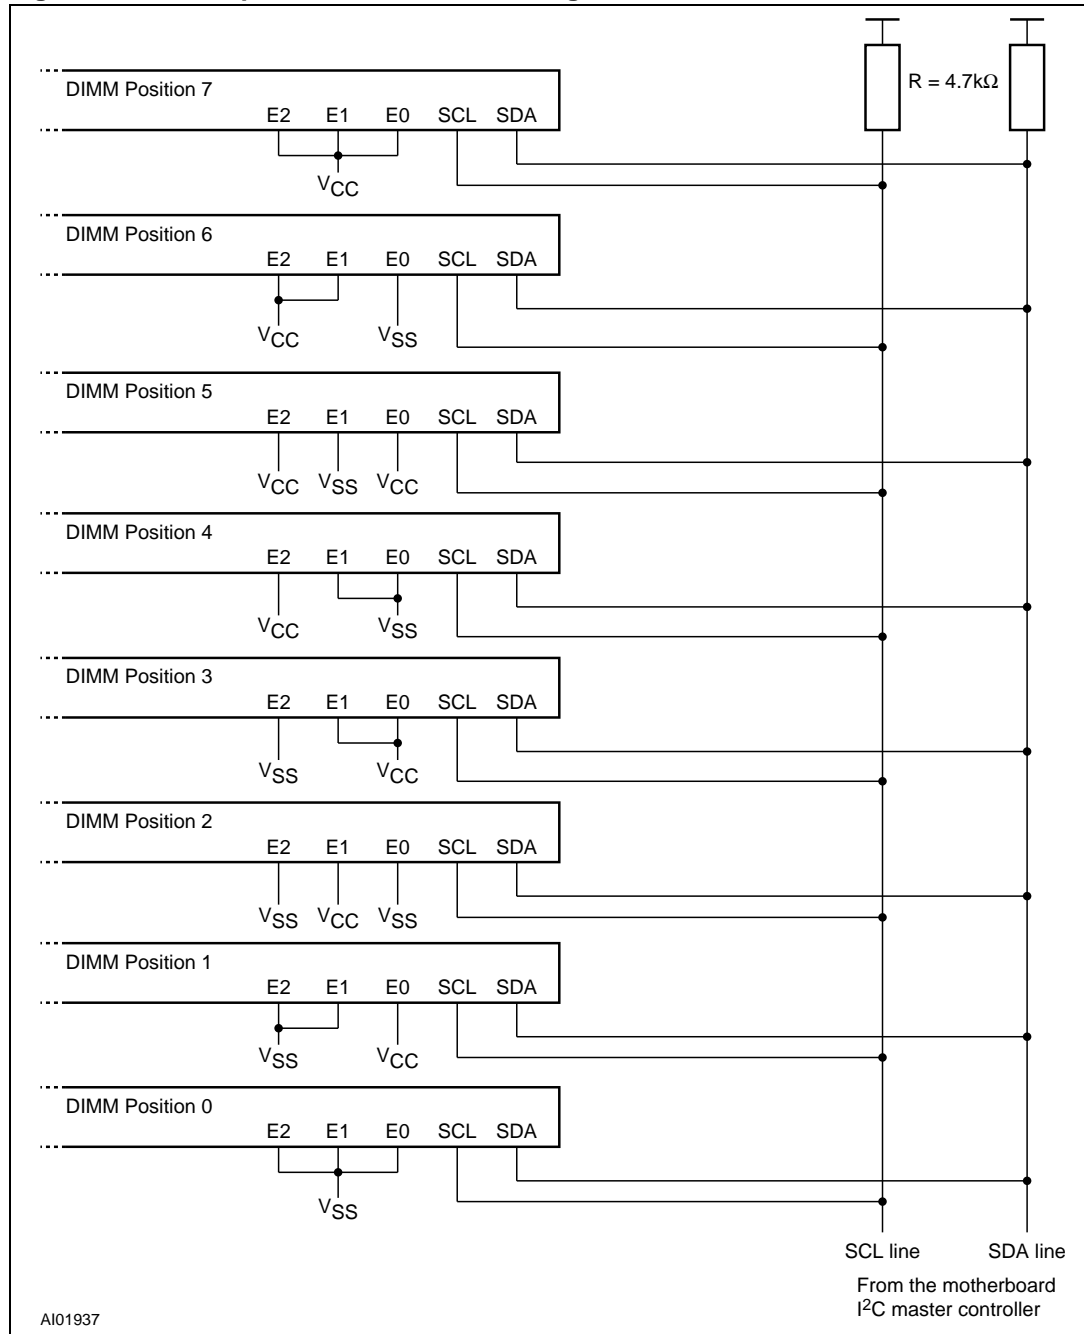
DIMM Position 7
E2 E1 E0 SCL SDA
$V_{CC}$

R = 4.7kΩ

DIMM Position 6
E2 E1 E0 SCL SDA
$V_{CC}$ $V_{SS}$

DIMM Position 5
E2 E1 E0 SCL SDA
$V_{CC}$ $V_{SS}$ $V_{CC}$

DIMM Position 4
E2 E1 E0 SCL SDA
$V_{CC}$ $V_{SS}$

DIMM Position 3
E2 E1 E0 SCL SDA
$V_{SS}$ $V_{CC}$

DIMM Position 2
E2 E1 E0 SCL SDA
$V_{SS}$ $V_{CC}$ $V_{SS}$

DIMM Position 1
E2 E1 E0 SCL SDA
$V_{SS}$ $V_{CC}$

DIMM Position 0
E2 E1 E0 SCL SDA
$V_{SS}$

SCL line SDA line

From the motherboard $I^2C$ master controller

AI01937